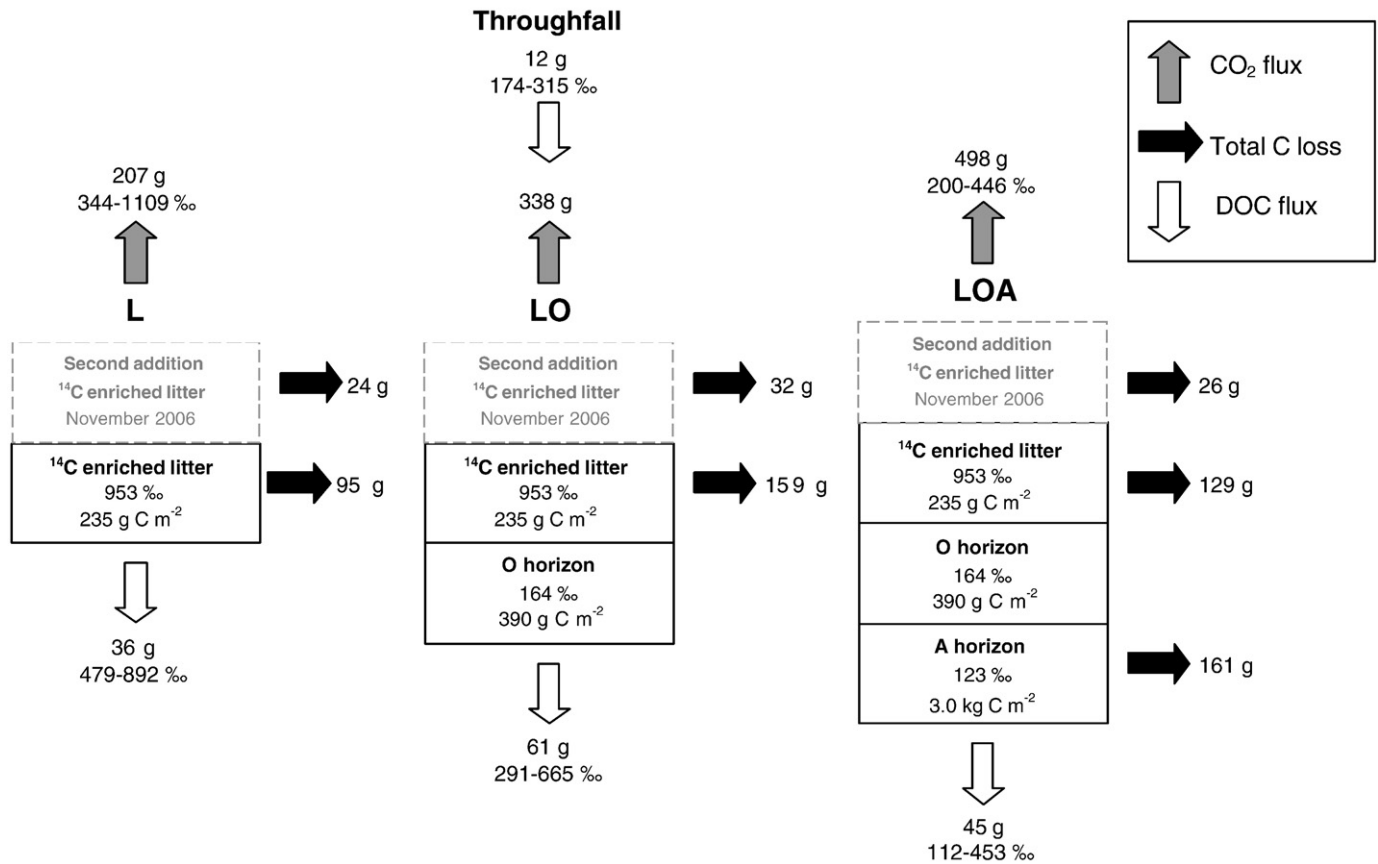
Throughfall
12 g
174-315 ‰

$CO_2$ flux
Total C loss
DOC flux

207 g
344-1109 ‰

338 g

498 g
200-446 ‰

L

Second addition
$^{14}$C enriched litter
November 2006

24 g

$^{14}$C enriched litter
953 ‰
235 g C m$^{-2}$

95 g

36 g
479-892 ‰

LO

Second addition
$^{14}$C enriched litter
November 2006

32 g

$^{14}$C enriched litter
953 ‰
235 g C m$^{-2}$

15 9 g

O horizon
164 ‰
390 g C m$^{-2}$

61 g
291-665 ‰

LOA

Second addition
$^{14}$C enriched litter
November 2006

26 g

$^{14}$C enriched litter
953 ‰
235 g C m$^{-2}$

129 g

O horizon
164 ‰
390 g C m$^{-2}$

A horizon
123 ‰
3.0 kg C m$^{-2}$

161 g

45 g
112-453 ‰